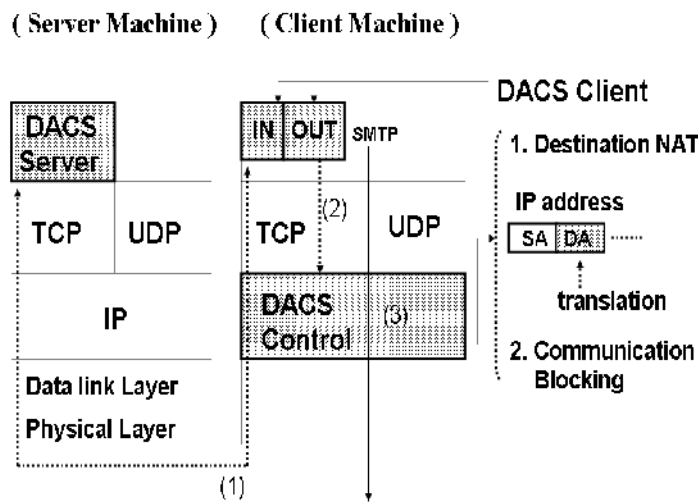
( Server Machine )

( Client Machine )

DACS Client

DACS Server

IN

OUT

SMTP

1. Destination NAT

IP address

SA

DA

translation

2. Communication Blocking

TCP

UDP

TCP

(2)

UDP

IP

DACS Control

(3)

Data link Layer

Physical Layer

(1)